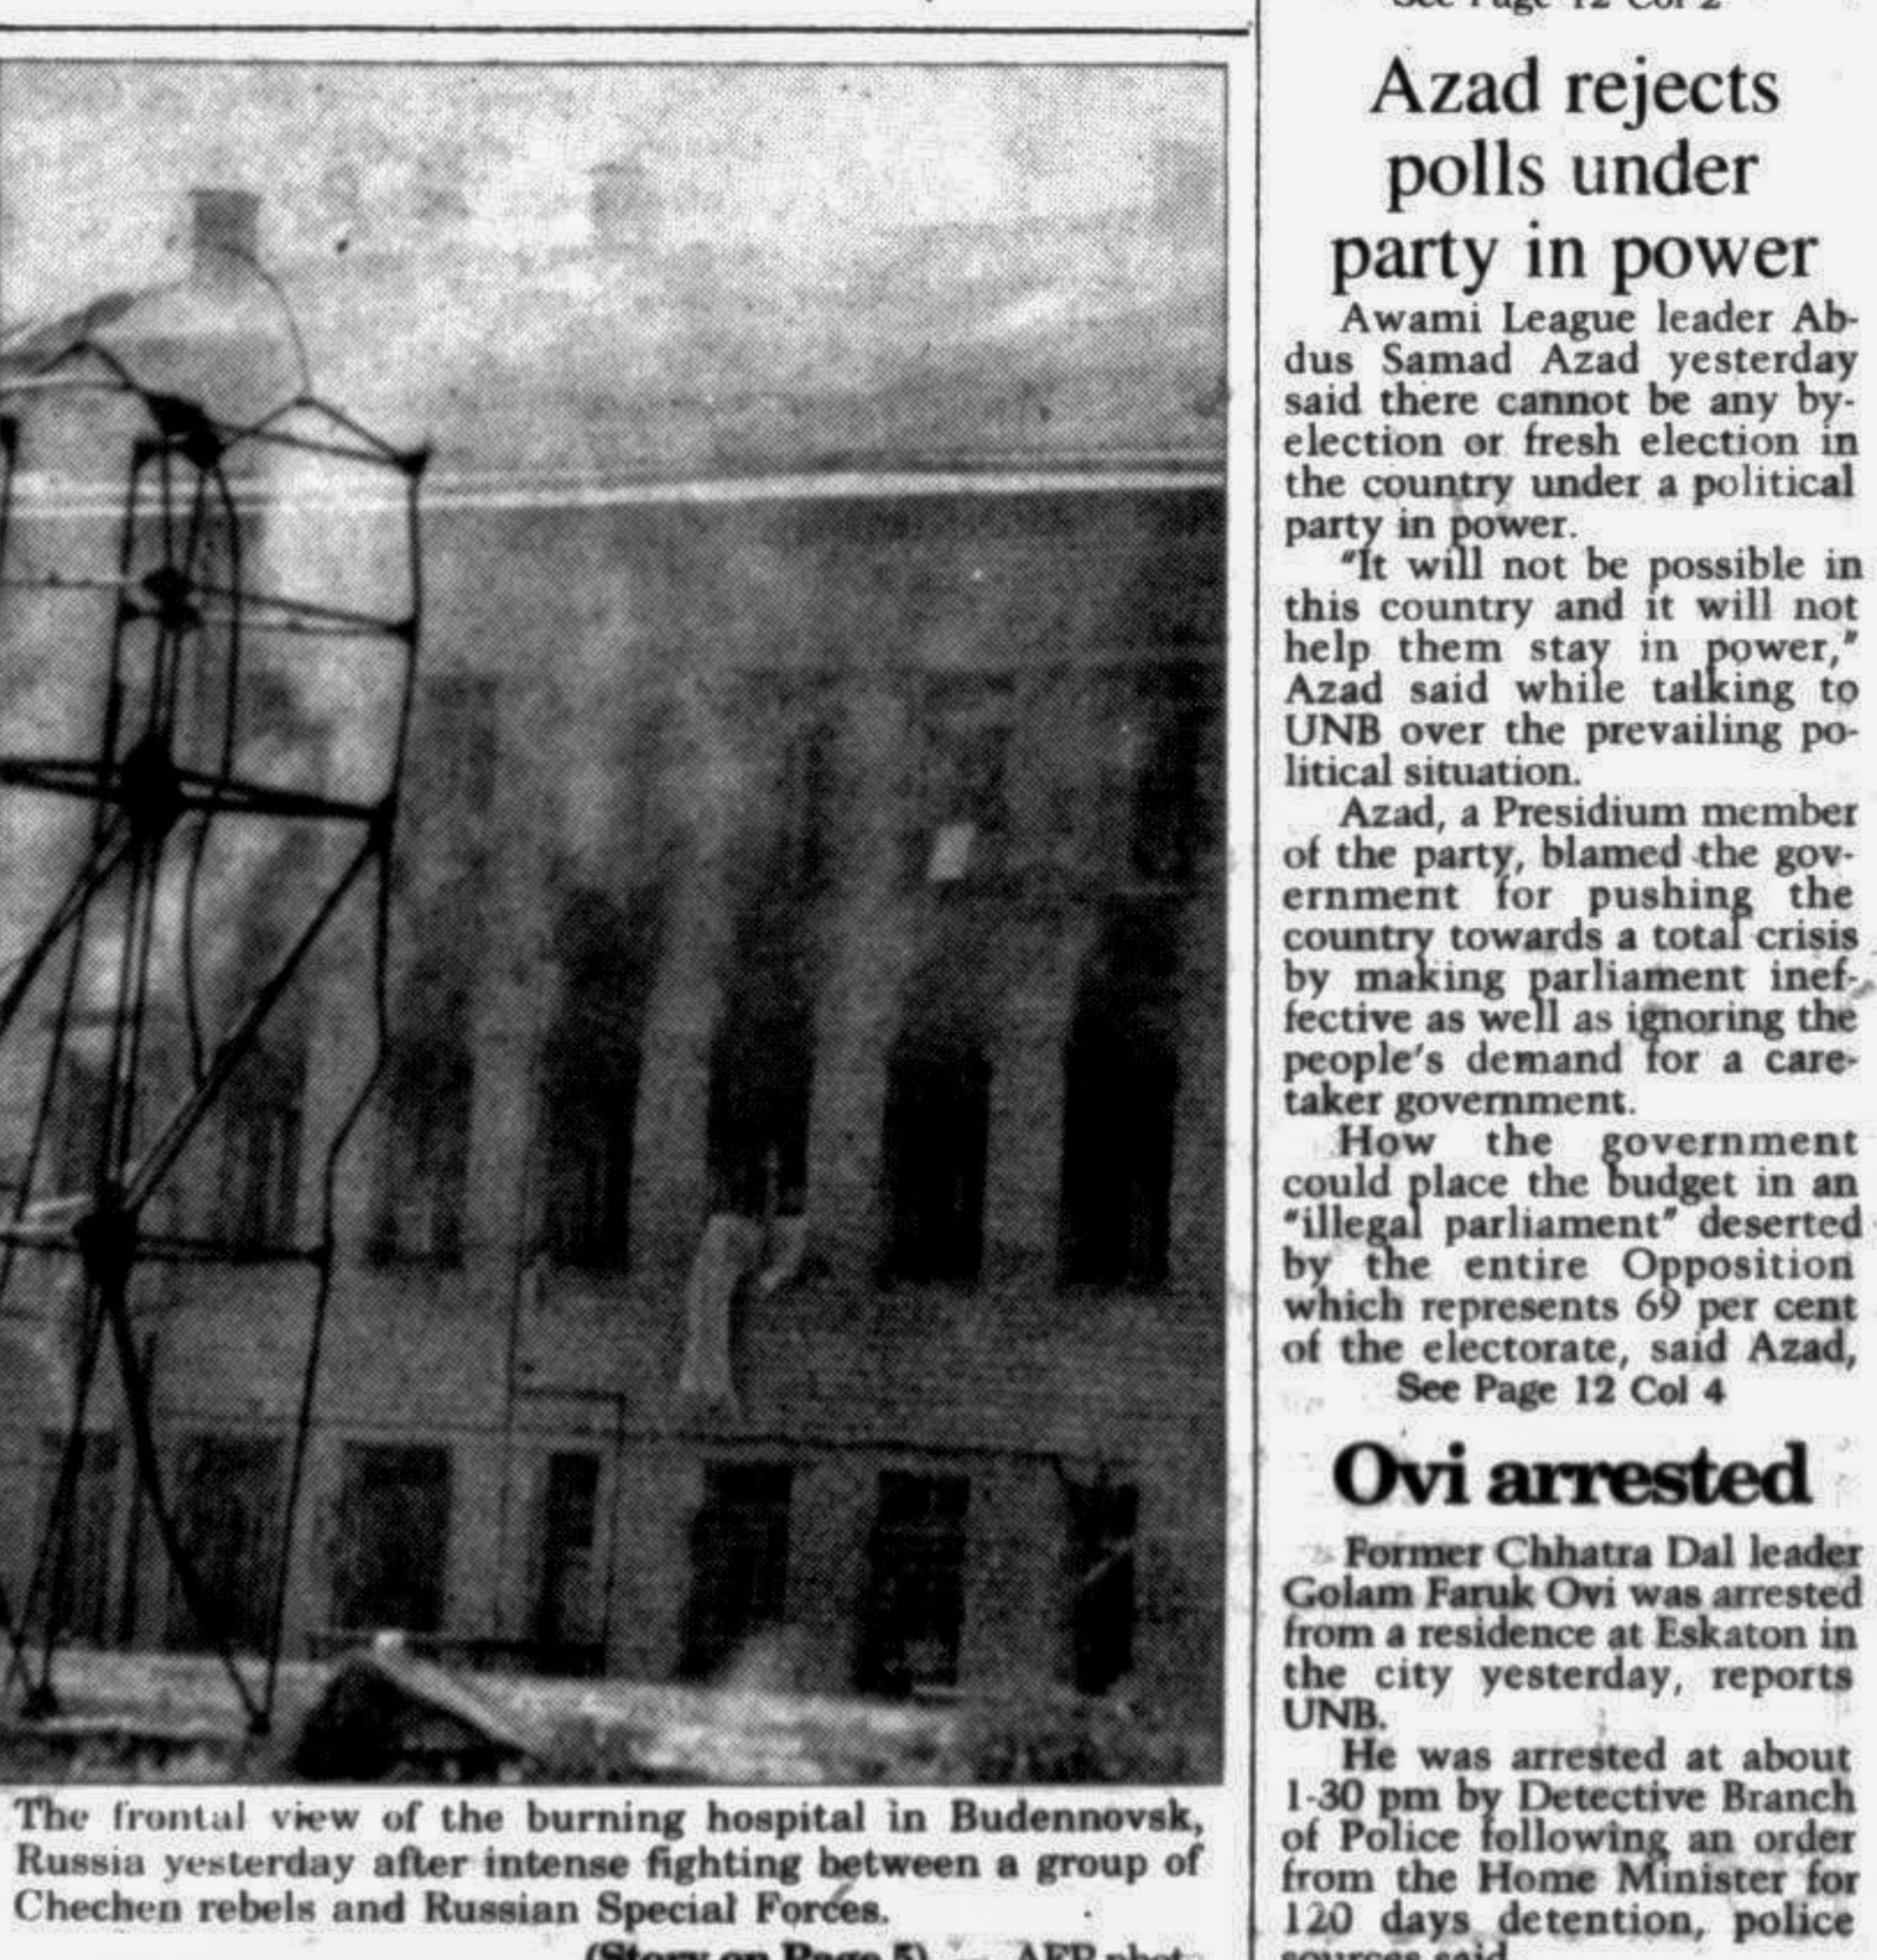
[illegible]

Azad rejects polls under party in power

Awami League leader Abdus Samad Azad yesterday said there cannot be any by-election or fresh election in the country under a political party in power.

"It will not be possible in this country and it will not help them stay in power," Azad said while talking to UNB over the prevailing political situation.

Azad, a Presidium member of the party, blamed the government for pushing the country towards a total crisis by making parliament ineffective as well as ignoring the people's demand for a caretaker government.

How the government could place the budget in an "illegal parliament" deserted by the entire Opposition which represents 69 per cent of the electorate, said Azad,

See Page 12 Col 4

Ovi arrested

Former Chhatra Dal leader Golam Faruk Ovi was arrested from a residence at Eskaton in the city yesterday, reports UNB.

He was arrested at about 1-30 pm by Detective Branch of Police following an order from the Home Minister for 120 days detention, police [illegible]

The frontal view of the burning hospital in Budennovsk, Russia yesterday after intense fighting between a group of Chechen rebels and Russian Special Forces.

(Story on Page 5) — AFP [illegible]